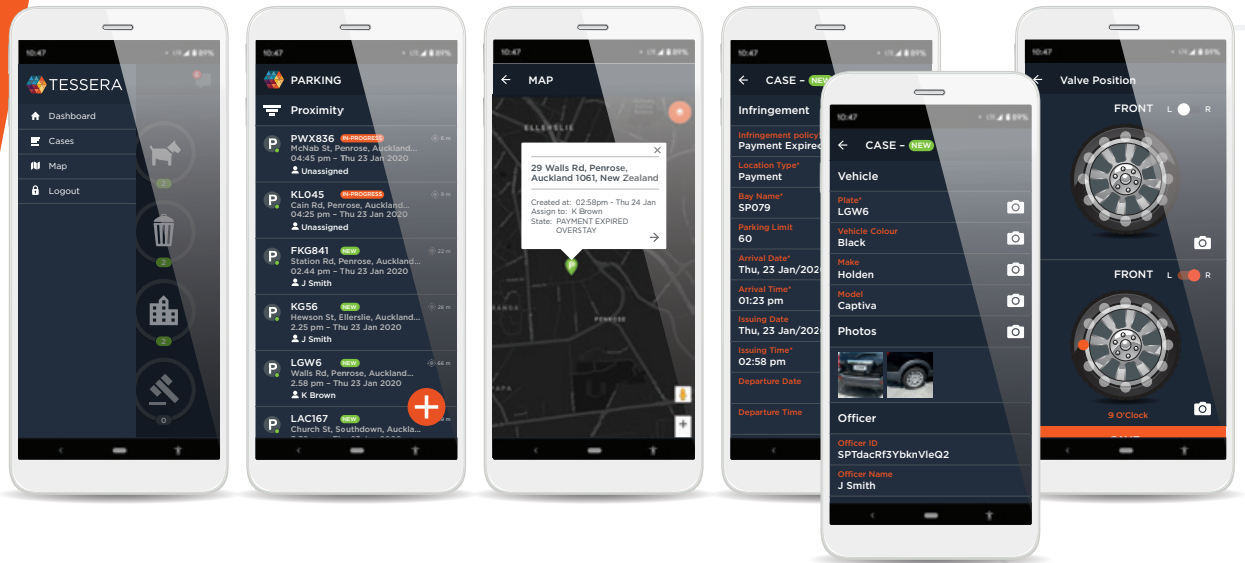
10:47
TESSERA
Dashboard
Cases
Map
Logout
2
2
2
0

10:47
PARKING
Proximity
PWX836 IN-PROGRESS
McNab St, Penrose, Auckland...
04:45 pm – Thu 23 Jan 2020
Unassigned
KLO45 IN-PROGRESS
Cain Rd, Penrose, Auckland...
04:25 pm – Thu 23 Jan 2020
Unassigned
FKG841 NEW
Station Rd, Penrose, Auckland...
02.44 pm – Thu 23 Jan 2020
J Smith
KG56 NEW
Hewson St, Ellerslie, Auckland...
2.25 pm – Thu 23 Jan 2020
J Smith
LGW6 NEW
Walls Rd, Penrose, Auckland...
2.58 pm – Thu 23 Jan 2020
K Brown
LAC167 NEW
Church St, Southdown, Auckla...

10:47
MAP
ELLERSLIE
29 Walls Rd, Penrose, Auckland 1061, New Zealand
Created at: 02:58pm - Thu 24 Jan
Assign to: K Brown
State: PAYMENT EXPIRED OVERSTAY
PENROSE

10:47
CASE – NEW
Infringement
Infringement policy
Payment Expired
Location Type*
Payment
Bay Name*
SP079
Parking Limit
60
Arrival Date*
Thu, 23 Jan/2020
Arrival Time*
01:23 pm
Issuing Date
Thu, 23 Jan/2020
Issuing Time*
02:58 pm
Departure Date
Departure Time

10:47
CASE – NEW
Vehicle
Plate*
LGW6
Vehicle Colour
Black
Make
Holden
Model
Captiva
Photos
Officer
Officer ID
SPTdacRf3YbknVleQ2
Officer Name
J Smith

10:47
Valve Position
FRONT L R
FRONT L R
9 O'Clock